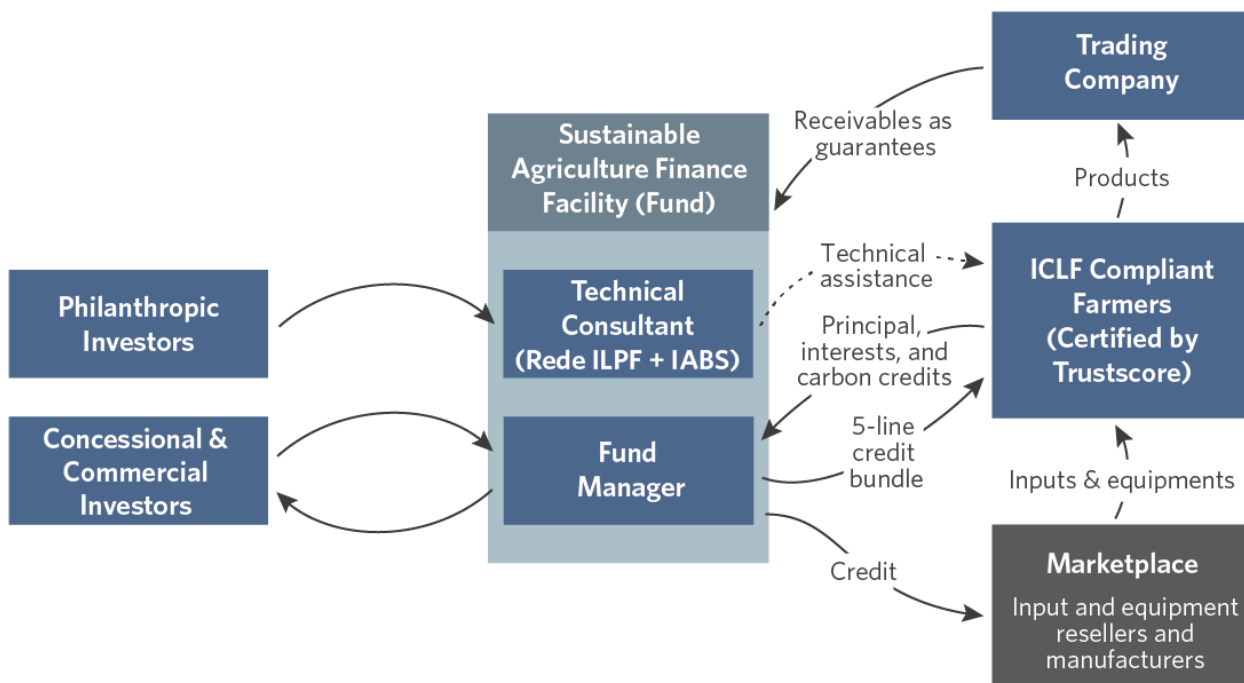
Trading Company

Receivables as guarantees

Sustainable Agriculture Finance Facility (Fund)

Products

Technical assistance

ICLF Compliant Farmers (Certified by Trustscore)

Philanthropic Investors

Technical Consultant (Rede ILPF + IABS)

Principal, interests, and carbon credits

5-line credit bundle

Concessional & Commercial Investors

Fund Manager

Inputs & equipments

Credit

Marketplace
Input and equipment resellers and manufacturers